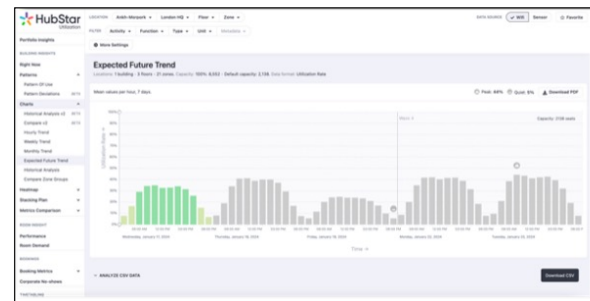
HubStar
Utilisation

LOCATION Arabi-Warpark London HQ Floor Zone
FILTER Activity Function Type Unit
DATA SOURCE Wifi Sensor Favorite

Portfolio Insights
BUILDING INSIGHTS
Right Now
Patterns
Pattern Of Use
Pattern Deviations
Charts
Historical Analysis v2
Compare v2
Hourly Trend
Weekly Trend
Monthly Trend
Expected Future Trend
Historical Analysis
Compare Zone Groups
Heatmaps
Stacking Plan
Metrics Comparison
ROOM INSIGHT
Performance
Room Demand
BOOKINGS
Booking Metrics
Corporate No-shows

More Settings

Expected Future Trend
Locations: 1 building · 3 floors · 21 zones Capacity: 100% 8,053 · Default capacity: 2,138 Data format: Utilisation Rate

Mean values per hour, 7 days

Peak: 84% Quiet: 5% Download PDF

Capacity: 2138 seats

Utilisation Rate

Wednesday, January 17 2024
Thursday, January 18 2024
Friday, January 19 2024
Monday, January 22 2024
Tuesday, January 23 2024

Time

ANALYZE CSV DATA

Download CSV